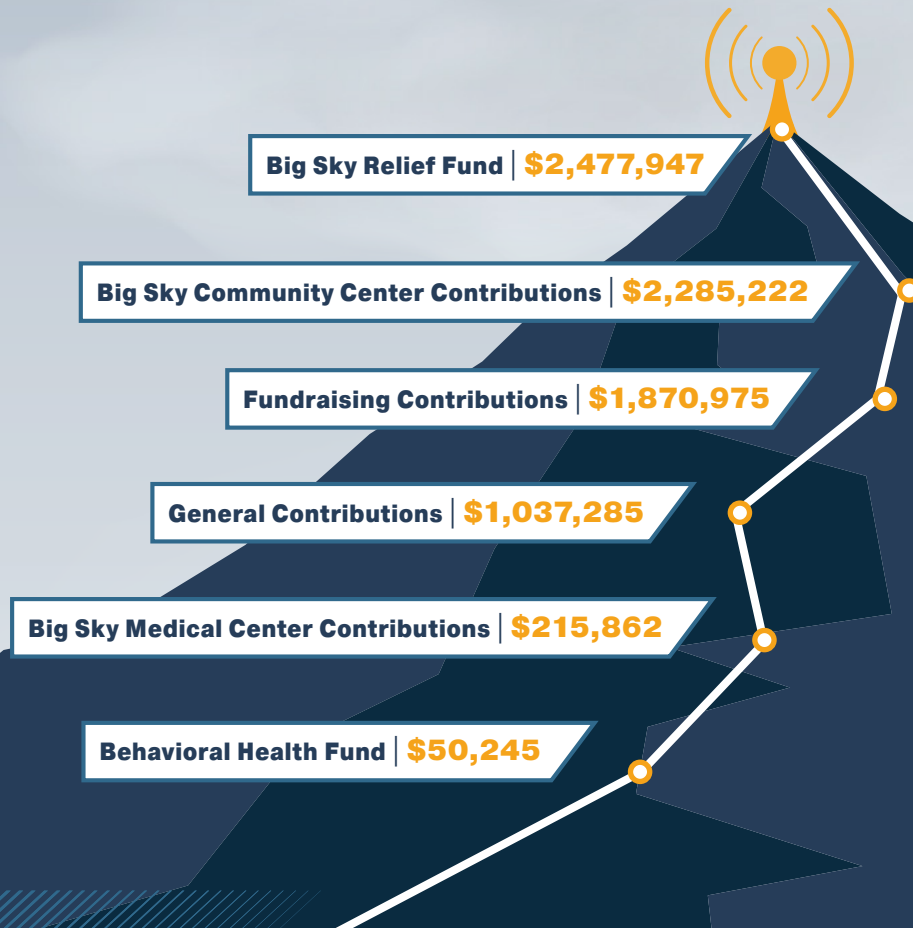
Big Sky Relief Fund | $2,477,947

Big Sky Community Center Contributions | $2,285,222

Fundraising Contributions | $1,870,975

General Contributions | $1,037,285

Big Sky Medical Center Contributions | $215,862

Behavioral Health Fund | $50,245